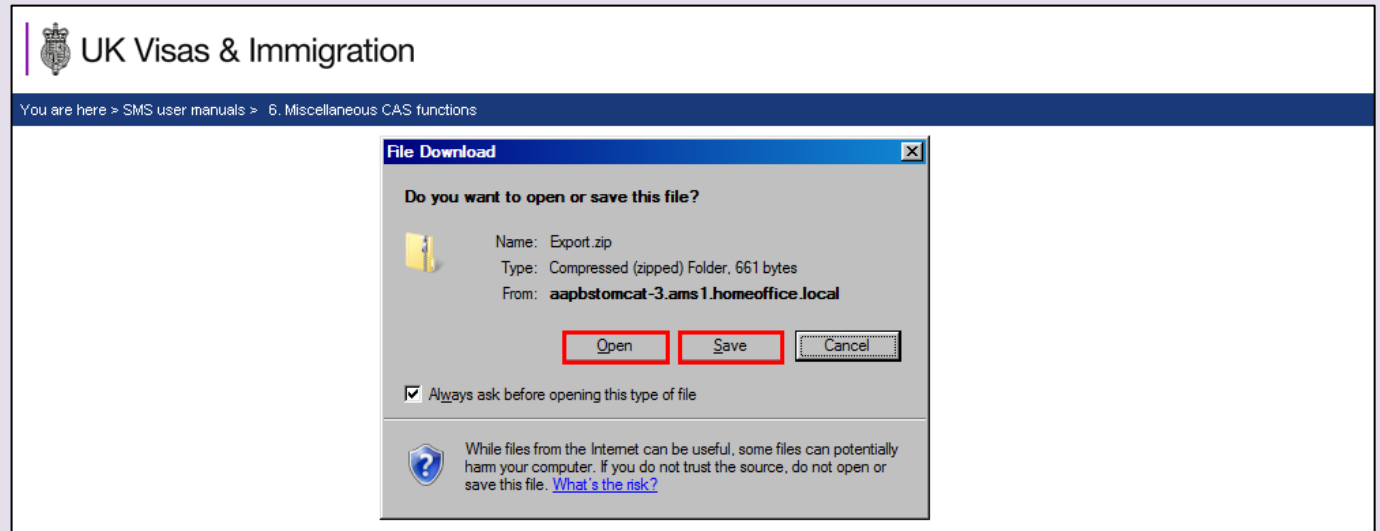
UK Visas & Immigration

You are here > SMS user manuals > 6. Miscellaneous CAS functions

File Download

Do you want to open or save this file?

Name: Export.zip
Type: Compressed (zipped) Folder, 661 bytes
From: aapbstomcat-3.ams1.homeoffice.local

Open Save Cancel

Always ask before opening this type of file

While files from the Internet can be useful, some files can potentially harm your computer. If you do not trust the source, do not open or save this file. What's the risk?